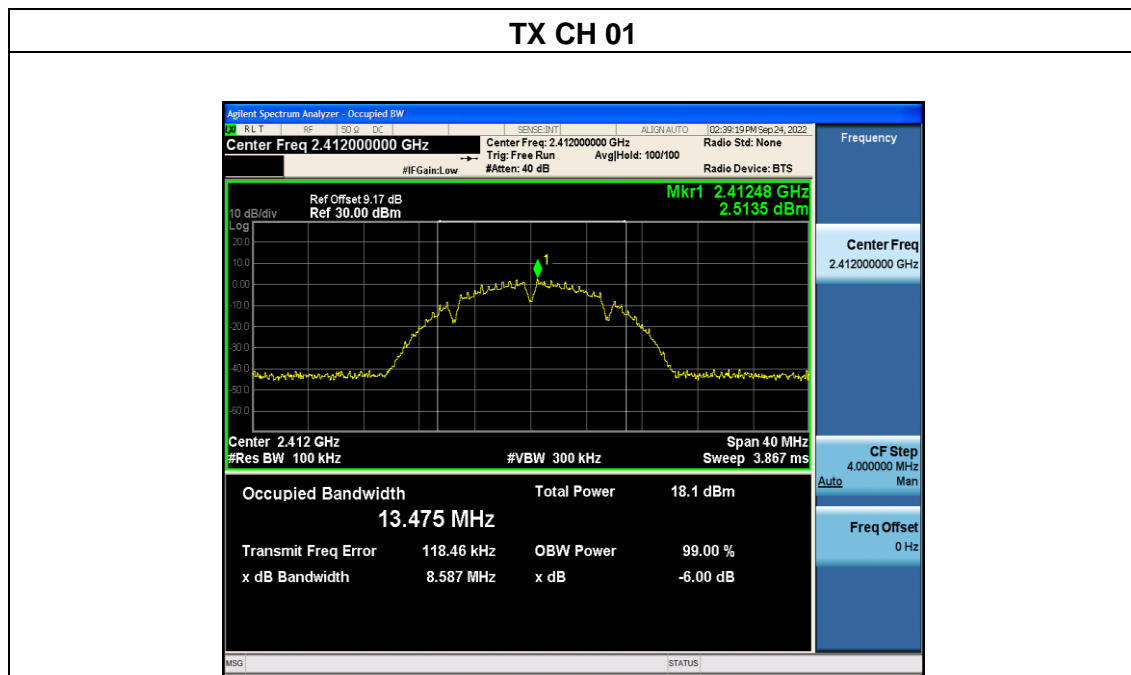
TX CH 01

Agilent Spectrum Analyzer - Occupied BW
RL T RF 50 Ω DC SENSE:INT ALIGN AUTO 02:39:19 PM Sep 24, 2022
Center Freq 2.412000000 GHz
Center Freq: 2.412000000 GHz
Trig: Free Run Avg|Hold: 100/100
#Atten: 40 dB
#IFGain:Low
Radio Std: None
Radio Device: BTS

Frequency

Ref Offset 9.17 dB
10 dB/div Ref 30.00 dBm
Log
Mkr1 2.41248 GHz
2.5135 dBm
20.0
10.0
0.00
-10.0
-20.0
-30.0
-40.0
-50.0
-60.0
1

Center 2.412 GHz
#Res BW 100 kHz
#VBW 300 kHz
Span 40 MHz
Sweep 3.867 ms

Center Freq
2.412000000 GHz

CF Step
4.000000 MHz
Auto Man

Freq Offset
0 Hz

Occupied Bandwidth
13.475 MHz
Total Power 18.1 dBm
Transmit Freq Error 118.46 kHz
OBW Power 99.00 %
x dB Bandwidth 8.587 MHz
x dB -6.00 dB

MSG
STATUS